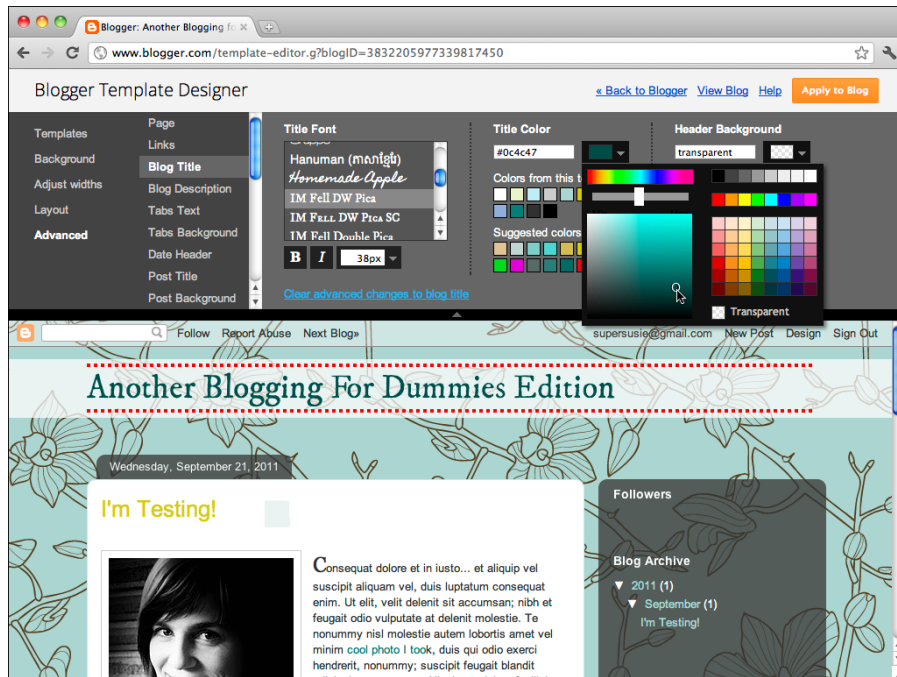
Blogger: Another Blogging fo

www.blogger.com/template-editor.g?blogID=3832205977339817450

Blogger Template Designer

« Back to Blogger View Blog Help Apply to Blog

Templates
Background
Adjust widths
Layout
Advanced

Page
Links
Blog Title
Blog Description
Tabs Text
Tabs Background
Date Header
Post Title
Post Background

Title Font

Hanuman (ភាសាខ្មែរ)
Homemade Apple
IM Fell DW Pica
IM Fell DW Pica SC
IM Fell Double Pica

B I 38px

Clear advanced changes to blog title

Title Color

#0c4c47

Colors from this t

Suggested colors

Header Background

transparent

Transparent

Follow Report Abuse Next Blog»

supersusie@gmail.com New Post Design Sign Out

Another Blogging For Dummies Edition

Wednesday, September 21, 2011

I'm Testing!

Consequat dolore et in iusto... et aliquip vel suscipit aliquam vel, duis luptatum consequat enim. Ut elit, velit delenit sit accumsan; nibh et feugait odio vulputate at delenit molestie. Te nonummy nisl molestie autem lobortis amet vel minim cool photo I took, duis qui odio exerci hendrerit, nonummy; suscipit feugait blandit

Followers

Blog Archive

▼ 2011 (1)
▼ September (1)
I'm Testing!